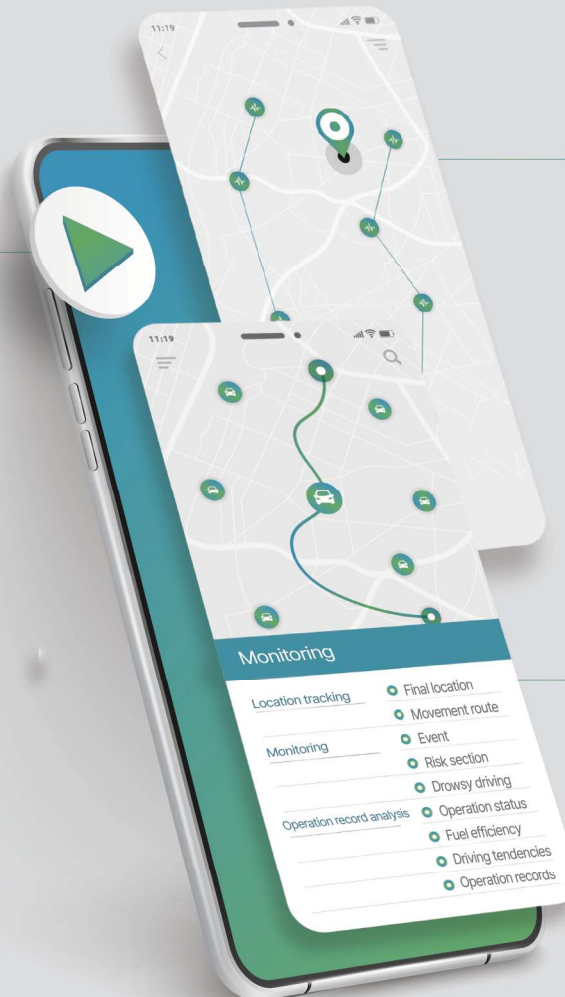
11:19

11:19

Monitoring

Location tracking
Final location
Movement route

Monitoring
Event
Risk section
Drowsy driving

Operation record analysis
Operation status
Fuel efficiency
Driving tendencies
Operation records